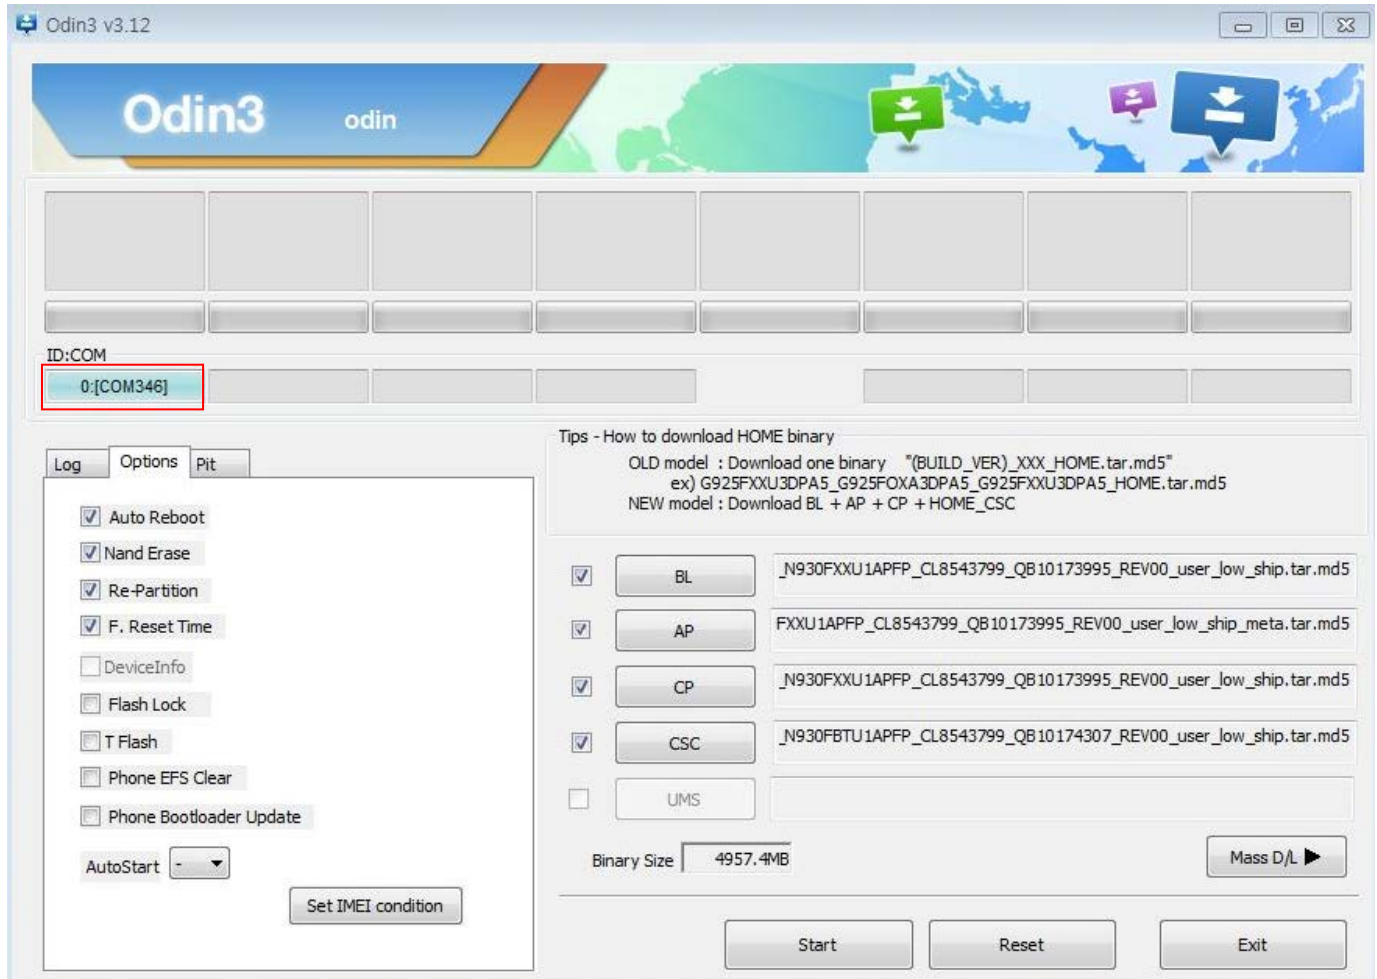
Odin3 v3.12

Odin3 odin

ID:COM
0:[COM346]

Log Options Pit

Auto Reboot
Nand Erase
Re-Partition
F. Reset Time
DeviceInfo
Flash Lock
T Flash
Phone EFS Clear
Phone Bootloader Update

AutoStart -

Set IMEI condition

Tips - How to download HOME binary
OLD model : Download one binary "(BUILD_VER)_XXX_HOME.tar.md5"
ex) G925FXXU3DPA5_G925FOXA3DPA5_G925FXXU3DPA5_HOME.tar.md5
NEW model : Download BL + AP + CP + HOME_CSC

BL _N930FXXU1APFP_CL8543799_QB10173995_REV00_user_low_ship.tar.md5
AP FXXU1APFP_CL8543799_QB10173995_REV00_user_low_ship_meta.tar.md5
CP _N930FXXU1APFP_CL8543799_QB10173995_REV00_user_low_ship.tar.md5
CSC _N930FBTU1APFP_CL8543799_QB10174307_REV00_user_low_ship.tar.md5
UMS

Binary Size 4957.4MB

Mass D/L

Start Reset Exit